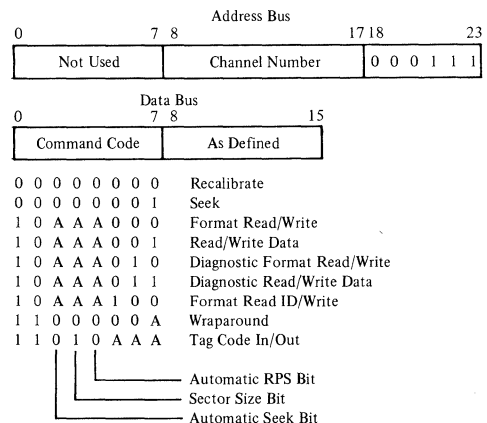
Address Bus

| 0 7 | 8 17 | 18 23 |
|---|---|---|
| Not Used | Channel Number | 0 0 0 1 1 1 |

Data Bus

| 0 7 | 8 15 |
|---|---|
| Command Code | As Defined |

0 0 0 0 0 0 0 0 Recalibrate
0 0 0 0 0 0 0 1 Seek
1 0 A A A 0 0 0 Format Read/Write
1 0 A A A 0 0 1 Read/Write Data
1 0 A A A 0 1 0 Diagnostic Format Read/Write
1 0 A A A 0 1 1 Diagnostic Read/Write Data
1 0 A A A 1 0 0 Format Read ID/Write
1 1 0 0 0 0 0 A Wraparound
1 1 0 1 0 A A A Tag Code In/Out

Automatic RPS Bit
Sector Size Bit
Automatic Seek Bit